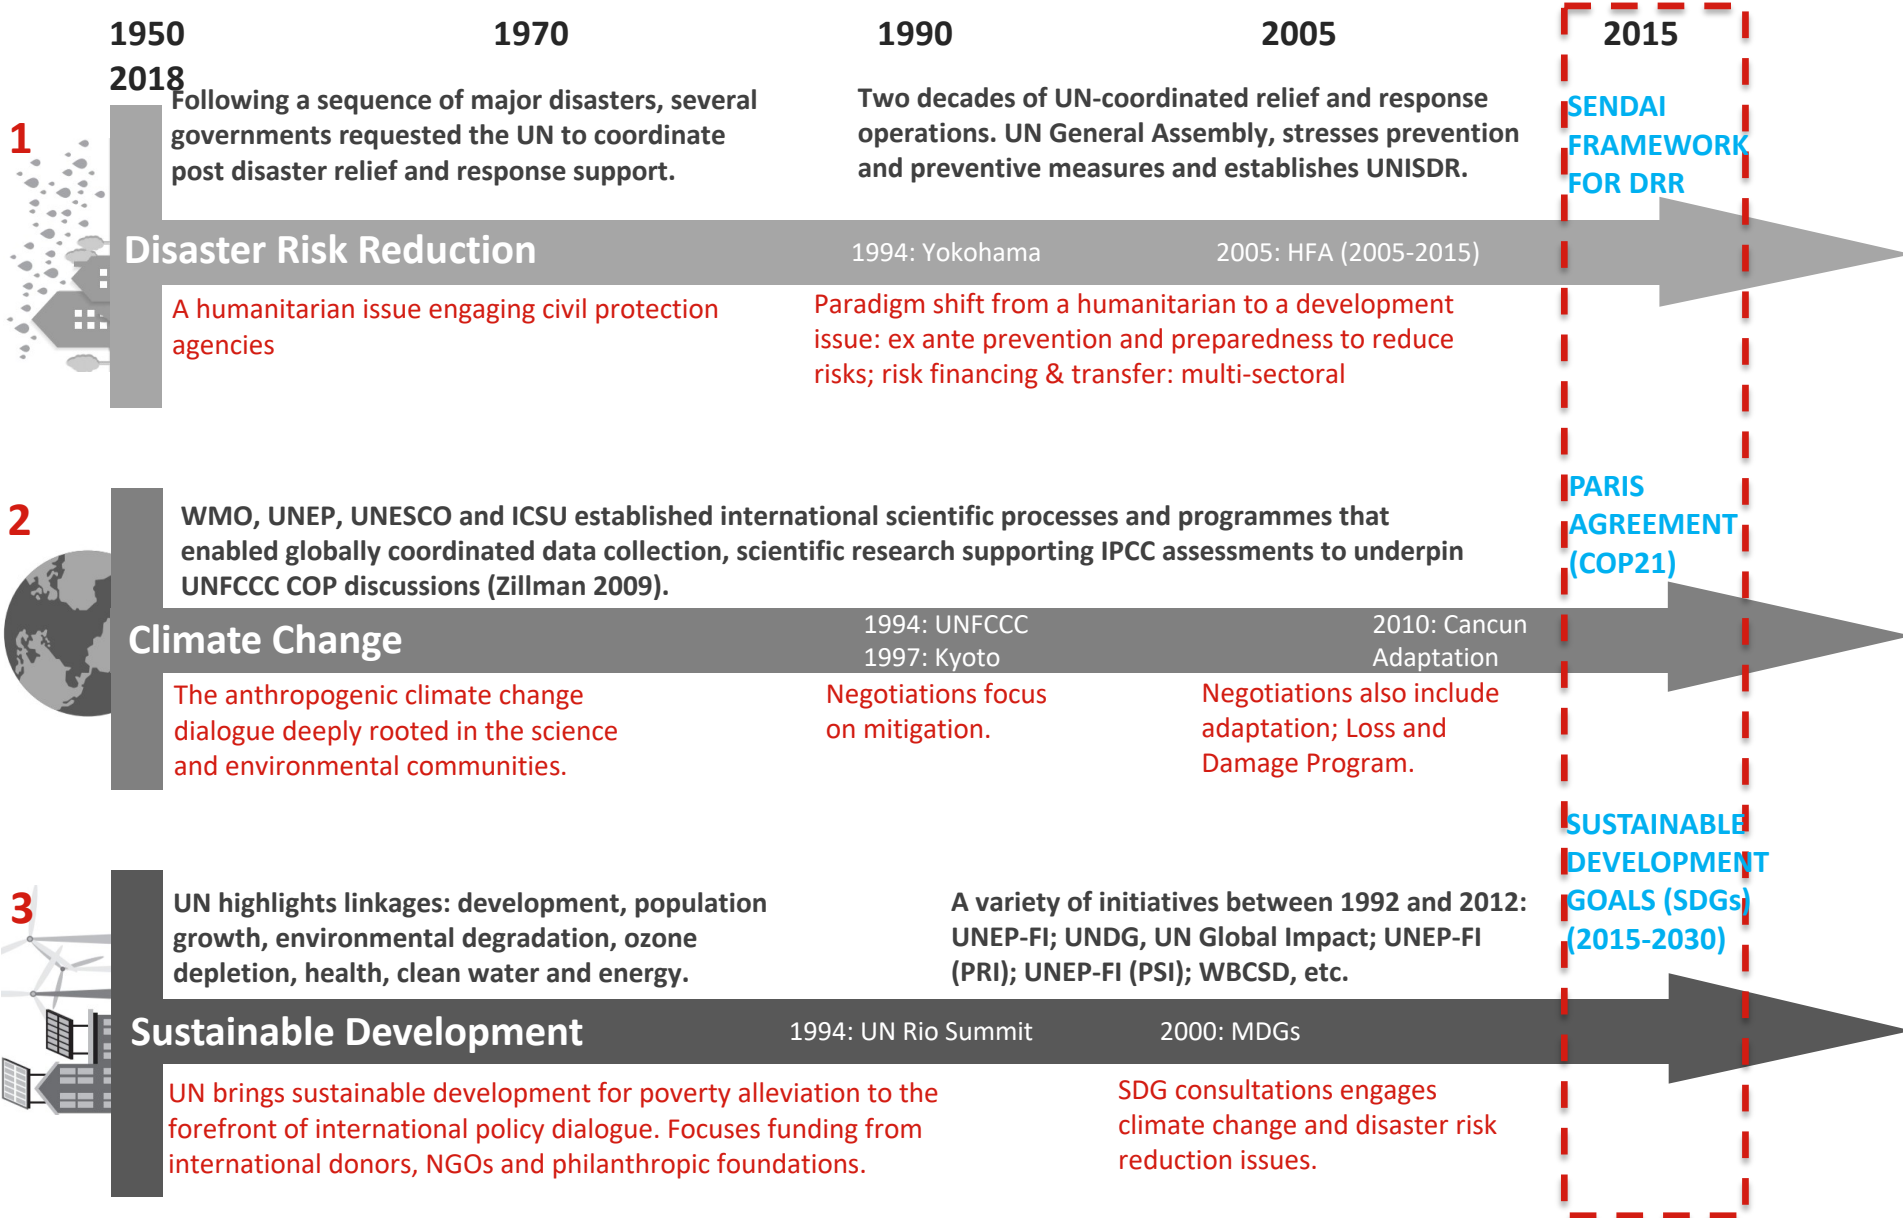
1950 1970 1990 2005 2015
2018

1

Following a sequence of major disasters, several governments requested the UN to coordinate post disaster relief and response support.

Two decades of UN-coordinated relief and response operations. UN General Assembly, stresses prevention and preventive measures and establishes UNISDR.

SENDAI FRAMEWORK FOR DRR

Disaster Risk Reduction 1994: Yokohama 2005: HFA (2005-2015)

A humanitarian issue engaging civil protection agencies

Paradigm shift from a humanitarian to a development issue: ex ante prevention and preparedness to reduce risks; risk financing & transfer: multi-sectoral

2

WMO, UNEP, UNESCO and ICSU established international scientific processes and programmes that enabled globally coordinated data collection, scientific research supporting IPCC assessments to underpin UNFCCC COP discussions (Zillman 2009).

PARIS AGREEMENT (COP21)

Climate Change 1994: UNFCCC 1997: Kyoto 2010: Cancun Adaptation

The anthropogenic climate change dialogue deeply rooted in the science and environmental communities.

Negotiations focus on mitigation.

Negotiations also include adaptation; Loss and Damage Program.

SUSTAINABLE DEVELOPMENT GOALS (SDGs) (2015-2030)

3

UN highlights linkages: development, population growth, environmental degradation, ozone depletion, health, clean water and energy.

A variety of initiatives between 1992 and 2012: UNEP-FI; UNDG, UN Global Impact; UNEP-FI (PRI); UNEP-FI (PSI); WBCSD, etc.

Sustainable Development 1994: UN Rio Summit 2000: MDGs

UN brings sustainable development for poverty alleviation to the forefront of international policy dialogue. Focuses funding from international donors, NGOs and philanthropic foundations.

SDG consultations engages climate change and disaster risk reduction issues.